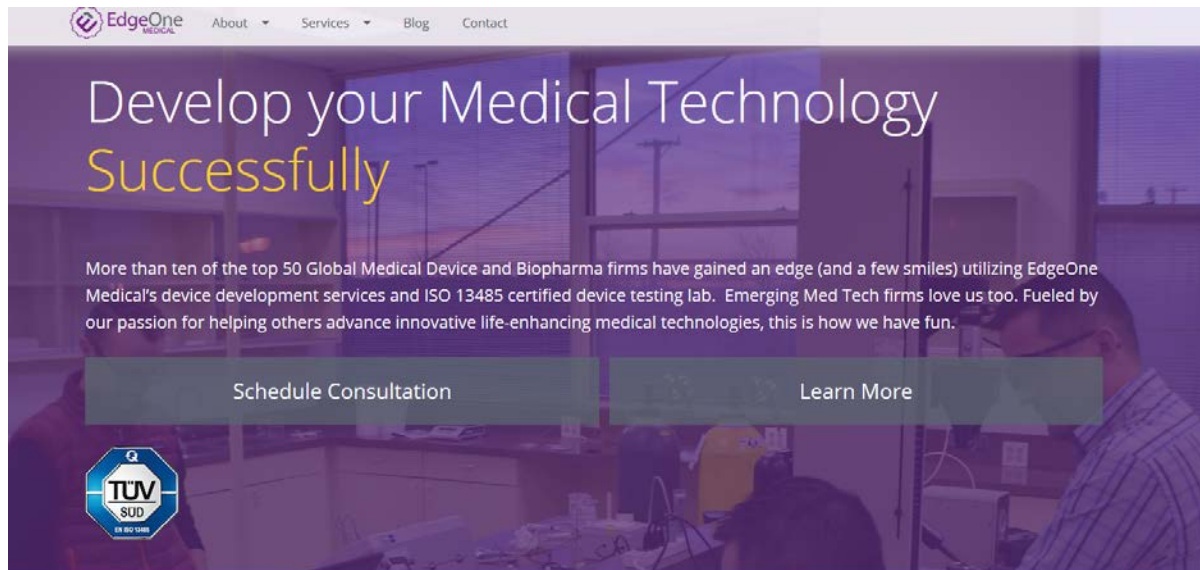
EdgeOne MEDICAL About Services Blog Contact

Develop your Medical Technology Successfully

More than ten of the top 50 Global Medical Device and Biopharma firms have gained an edge (and a few smiles) utilizing EdgeOne Medical's device development services and ISO 13485 certified device testing lab. Emerging Med Tech firms love us too. Fueled by our passion for helping others advance innovative life-enhancing medical technologies, this is how we have fun.

Schedule Consultation

Learn More

Q
TÜV
SÜD
EN ISO 13485